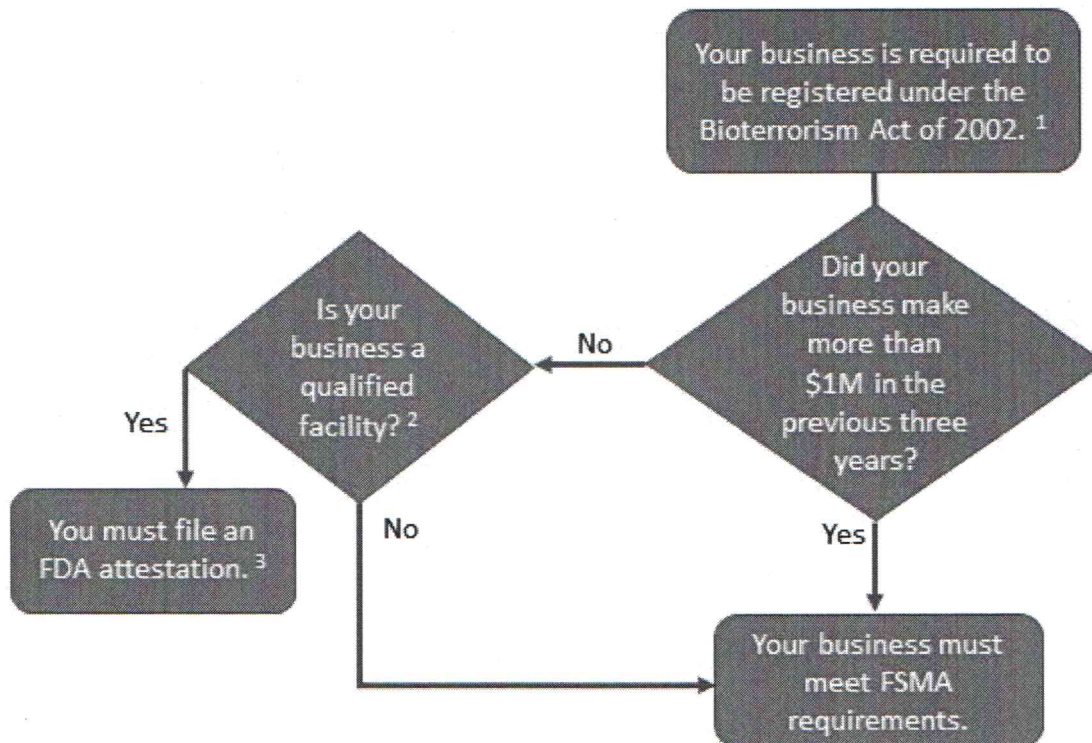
Your business is required to be registered under the Bioterrorism Act of 2002. $^1$

Did your business make more than \$1M in the previous three years?

No

Is your business a qualified facility? $^2$

Yes

You must file an FDA attestation. $^3$

No

Yes

Your business must meet FSMA requirements.